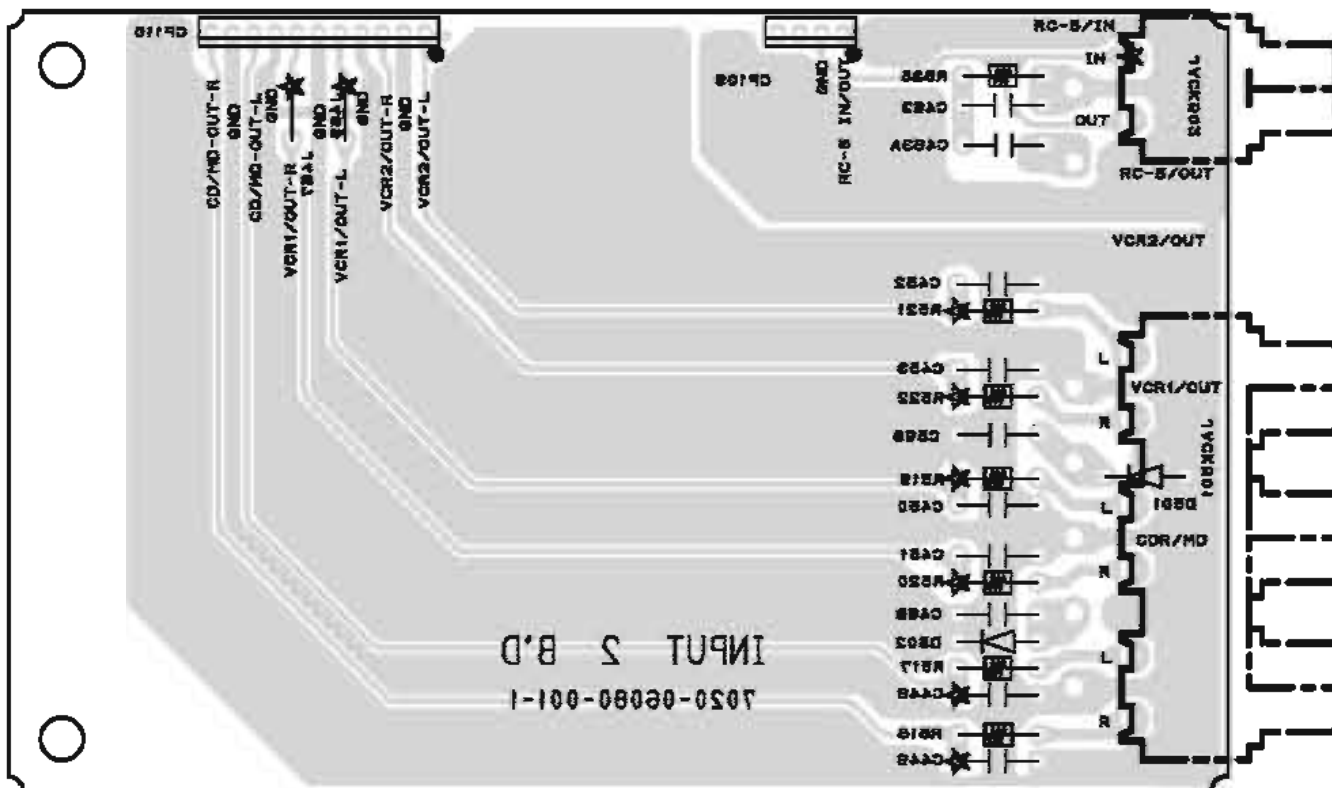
CP110
CD/MD-OUT-R
GND
CD/MD-OUT-L
GND
VCR1/OUT-R
J437
GND
VCR1/OUT-L
GND
VCR2/OUT-R
GND
VCR2/OUT-L
CP109
GND
RC-5 IN/OUT
R558
C453
C453A
RC-5/IN
IN
OUT
RC-5/OUT
JACK502
VCR2/OUT
C452
R521
C453
R522
C505
R519
C450
C451
R520
C455
D502
R517
C449
R516
C448
L
VCR1/OUT
R
D501
L
CDR/MD
R
L
R
JACK501
INPUT 2 B'D
7020-06080-001-1